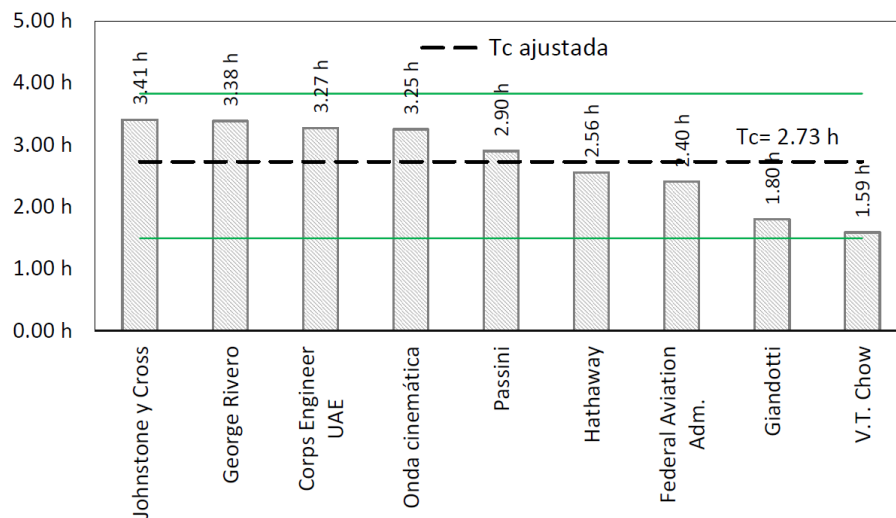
5.00 h
4.00 h
3.00 h
2.00 h
1.00 h
0.00 h

Tc ajustada

Tc= 2.73 h

3.41 h
3.38 h
3.27 h
3.25 h
2.90 h
2.56 h
2.40 h
1.80 h
1.59 h

Johnstone y Cross
George Rivero
Corps Engineer UAE
Onda cinemática
Passini
Hathaway
Federal Aviation Adm.
Giandotti
V.T. Chow